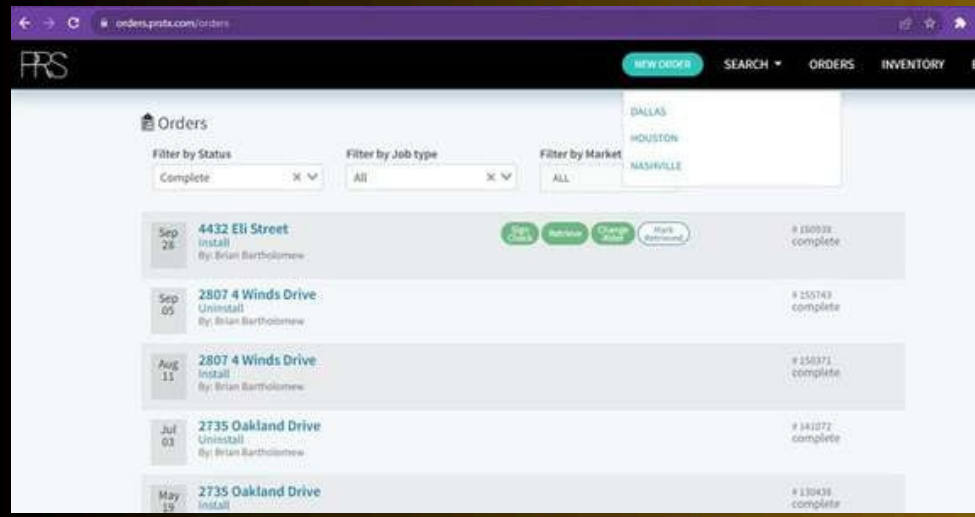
orders.prsts.com/orders

PRS

NEW ORDER SEARCH ▾ ORDERS INVENTORY

DALLAS
HOUSTON
NASHVILLE

Orders

Filter by Status
Complete

Filter by Job type
All

Filter by Market
ALL

Sep 28
4432 Eli Street
Install
By: Brian Bartholomew
Sign Check
Retrieve
Change Rider
Mark Retrieved
# 160938
complete

Sep 05
2807 4 Winds Drive
Uninstall
By: Brian Bartholomew
# 155743
complete

Aug 11
2807 4 Winds Drive
Install
By: Brian Bartholomew
# 150371
complete

Jul 03
2735 Oakland Drive
Uninstall
By: Brian Bartholomew
# 141072
complete

May 19
2735 Oakland Drive
Install
# 130438
complete